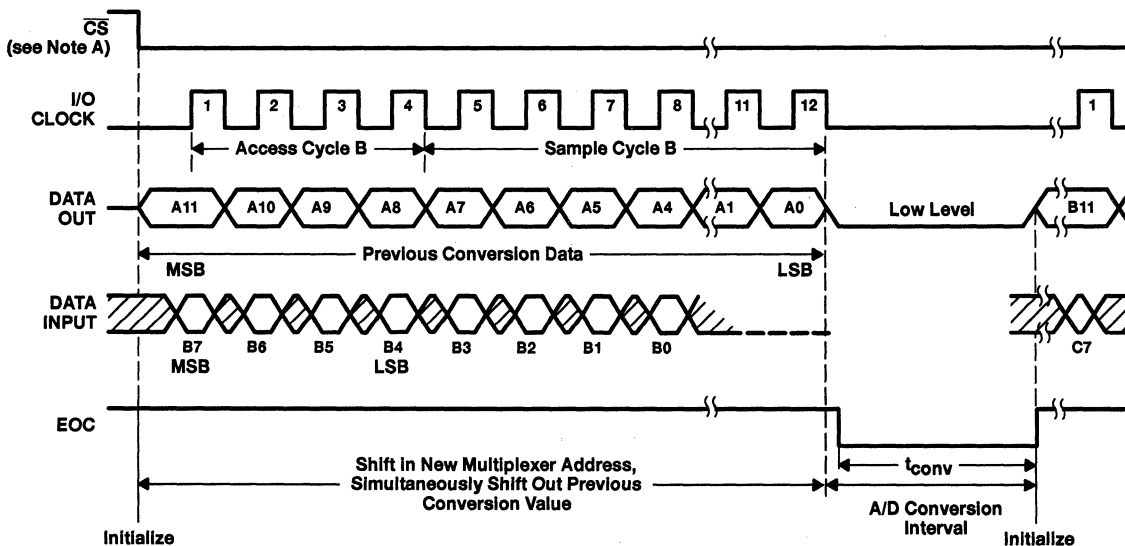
$\overline{CS}$
(see Note A)

I/O CLOCK

1 2 3 4 5 6 7 8 11 12 1

Access Cycle B

Sample Cycle B

DATA OUT

A11 A10 A9 A8 A7 A6 A5 A4 A1 A0

Low Level

B11

Previous Conversion Data

MSB

LSB

DATA INPUT

B7 B6 B5 B4 B3 B2 B1 B0

MSB

LSB

C7

EOC

$t_{conv}$

Shift in New Multiplexer Address, Simultaneously Shift Out Previous Conversion Value

A/D Conversion Interval

Initialize

Initialize